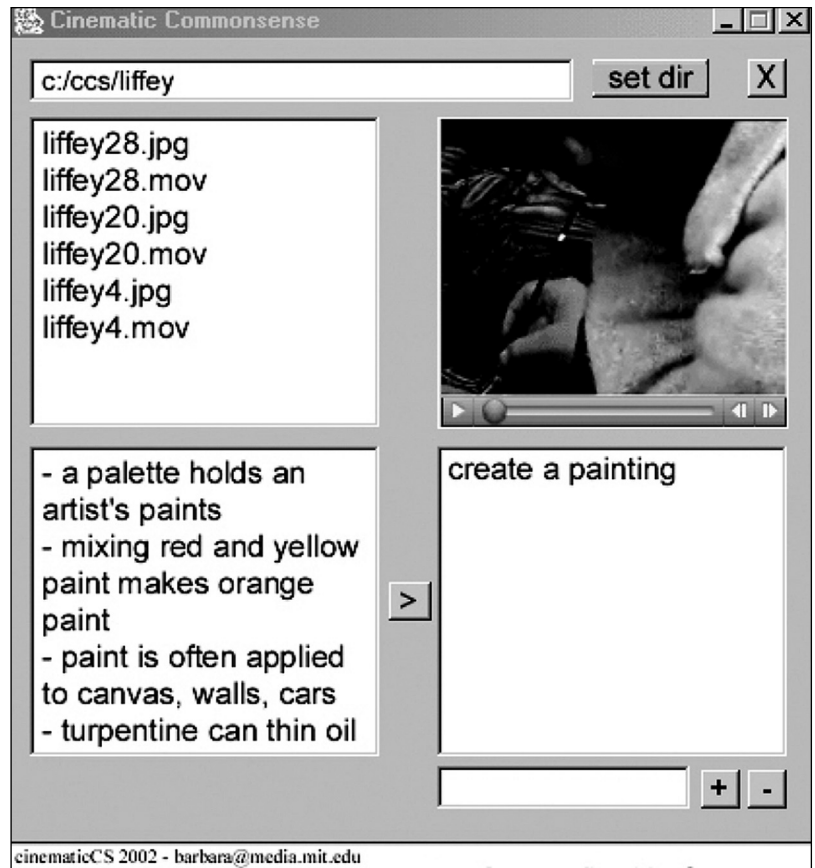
Cinematic Commonsense

c:/ccs/liffey

set dir

X

liffey28.jpg
liffey28.mov
liffey20.jpg
liffey20.mov
liffey4.jpg
liffey4.mov

- a palette holds an artist's paints
- mixing red and yellow paint makes orange paint
- paint is often applied to canvas, walls, cars
- turpentine can thin oil

>

create a painting

+

-

cinematicCS 2002 - barbara@media.mit.edu